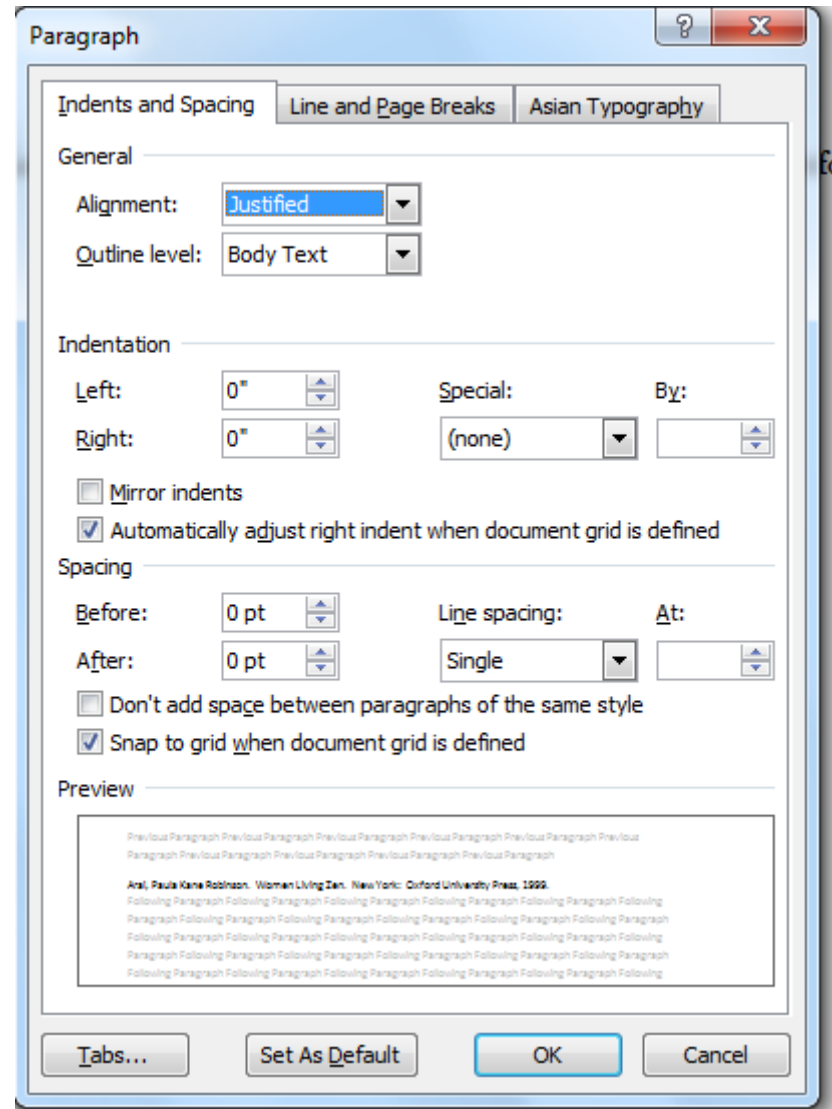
Paragraph

?

X

Indents and Spacing

Line and Page Breaks

Asian Typography

General

Alignment: Justified

Outline level: Body Text

Indentation

Left: 0"

Right: 0"

Special: (none)

By:

Mirror indents

Automatically adjust right indent when document grid is defined

Spacing

Before: 0 pt

After: 0 pt

Line spacing: Single

At:

Don't add space between paragraphs of the same style

Snap to grid when document grid is defined

Preview

Previous Paragraph Previous Paragraph Previous Paragraph Previous Paragraph Previous Paragraph Previous Paragraph Previous Paragraph Previous Paragraph Previous Paragraph Previous Paragraph

Arai, Paula Kane Robinson. Women Living Zen. New York: Oxford University Press, 1999.

Following Paragraph Following Paragraph Following Paragraph Following Paragraph Following Paragraph Following Paragraph Following Paragraph Following Paragraph Following Paragraph Following Paragraph Following Paragraph Following Paragraph Following Paragraph Following Paragraph Following Paragraph Following Paragraph Following Paragraph Following Paragraph Following Paragraph Following Paragraph Following Paragraph Following Paragraph Following Paragraph Following Paragraph Following Paragraph Following Paragraph Following Paragraph Following Paragraph Following Paragraph Following Paragraph

Tabs...

Set As Default

OK

Cancel